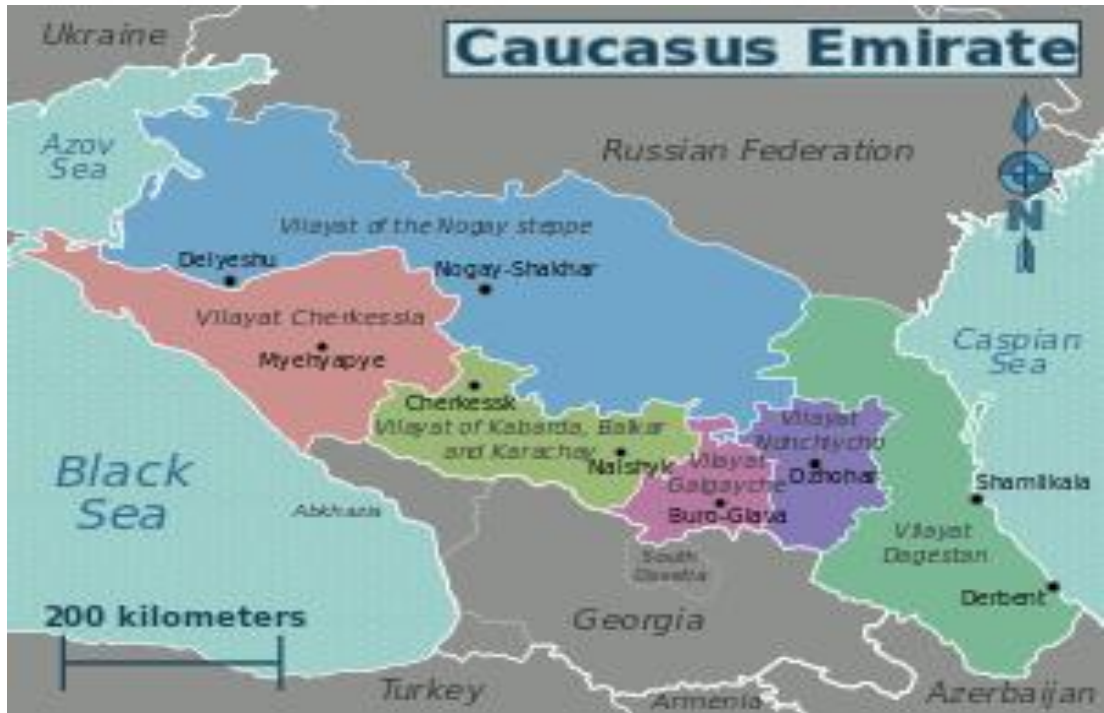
Caucasus Emirate

Ukraine

Azov Sea

Russian Federation

N

Vilayat of the Nogay steppe

Delyeshu

Nogay-Shakhar

Vilayat Cherkessia

Myehyapye

Caspian Sea

Cherkessk

Vilayat of Kabarda, Balkar and Karachay

Nalshyk

Vilayat Nakhchycho

Vilayat Galgayche

Dzhohar

Buro-Glava

Shamilkala

Black Sea

Abkhazia

South Ossetia

Vilayat Dagestan

Derbent

200 kilometers

Georgia

Turkey

Armenia

Azerbaijan